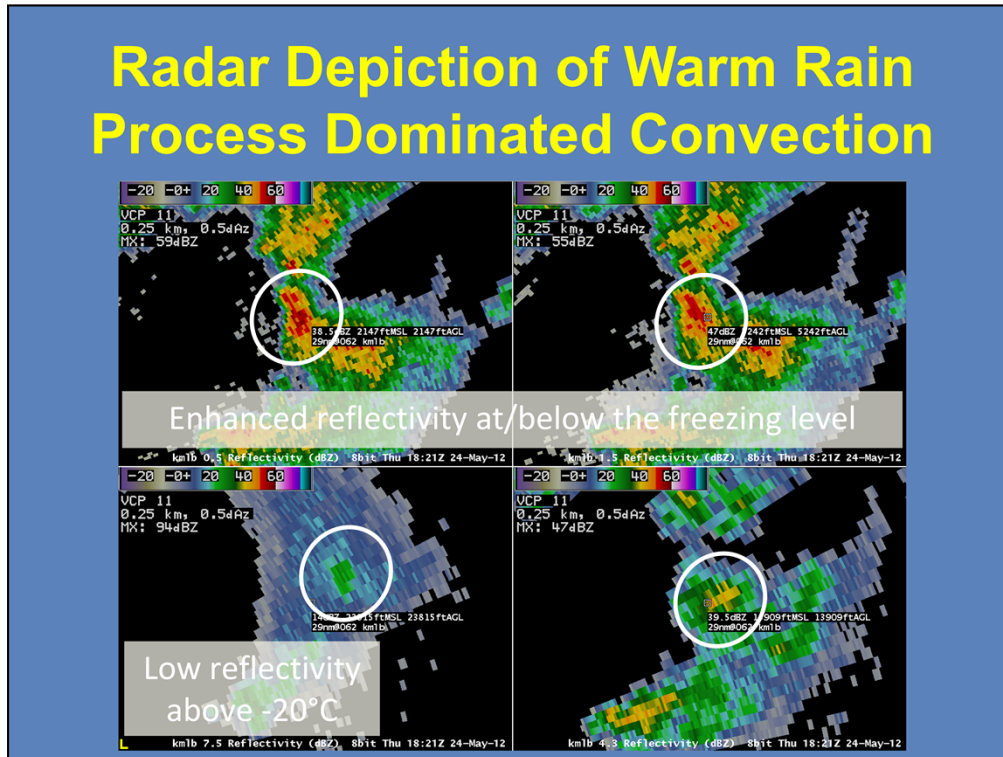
Radar Depiction of Warm Rain Process Dominated Convection

-20 -0+ 20 40 60
VCP 11
0.25 km, 0.5dAz
MX: 59dBZ
38.5dBZ 2147ftMSL 2147ftAGL
29nm@062 kmlb
kmlb 0.5 Reflectivity (dBZ) 8bit Thu 18:21Z 24-May-12

-20 -0+ 20 40 60
VCP 11
0.25 km, 0.5dAz
MX: 55dBZ
47dBZ 5242ftMSL 5242ftAGL
29nm@062 kmlb
kmlb 1.5 Reflectivity (dBZ) 8bit Thu 18:21Z 24-May-12

Enhanced reflectivity at/below the freezing level

-20 -0+ 20 40 60
VCP 11
0.25 km, 0.5dAz
MX: 94dBZ
14dBZ 23815ftMSL 23815ftAGL
29nm@062 kmlb
kmlb 7.5 Reflectivity (dBZ) 8bit Thu 18:21Z 24-May-12

Low reflectivity above -20°C

-20 -0+ 20 40 60
VCP 11
0.25 km, 0.5dAz
MX: 47dBZ
39.5dBZ 13909ftMSL 13909ftAGL
29nm@062 kmlb
kmlb 4.3 Reflectivity (dBZ) 8bit Thu 18:21Z 24-May-12